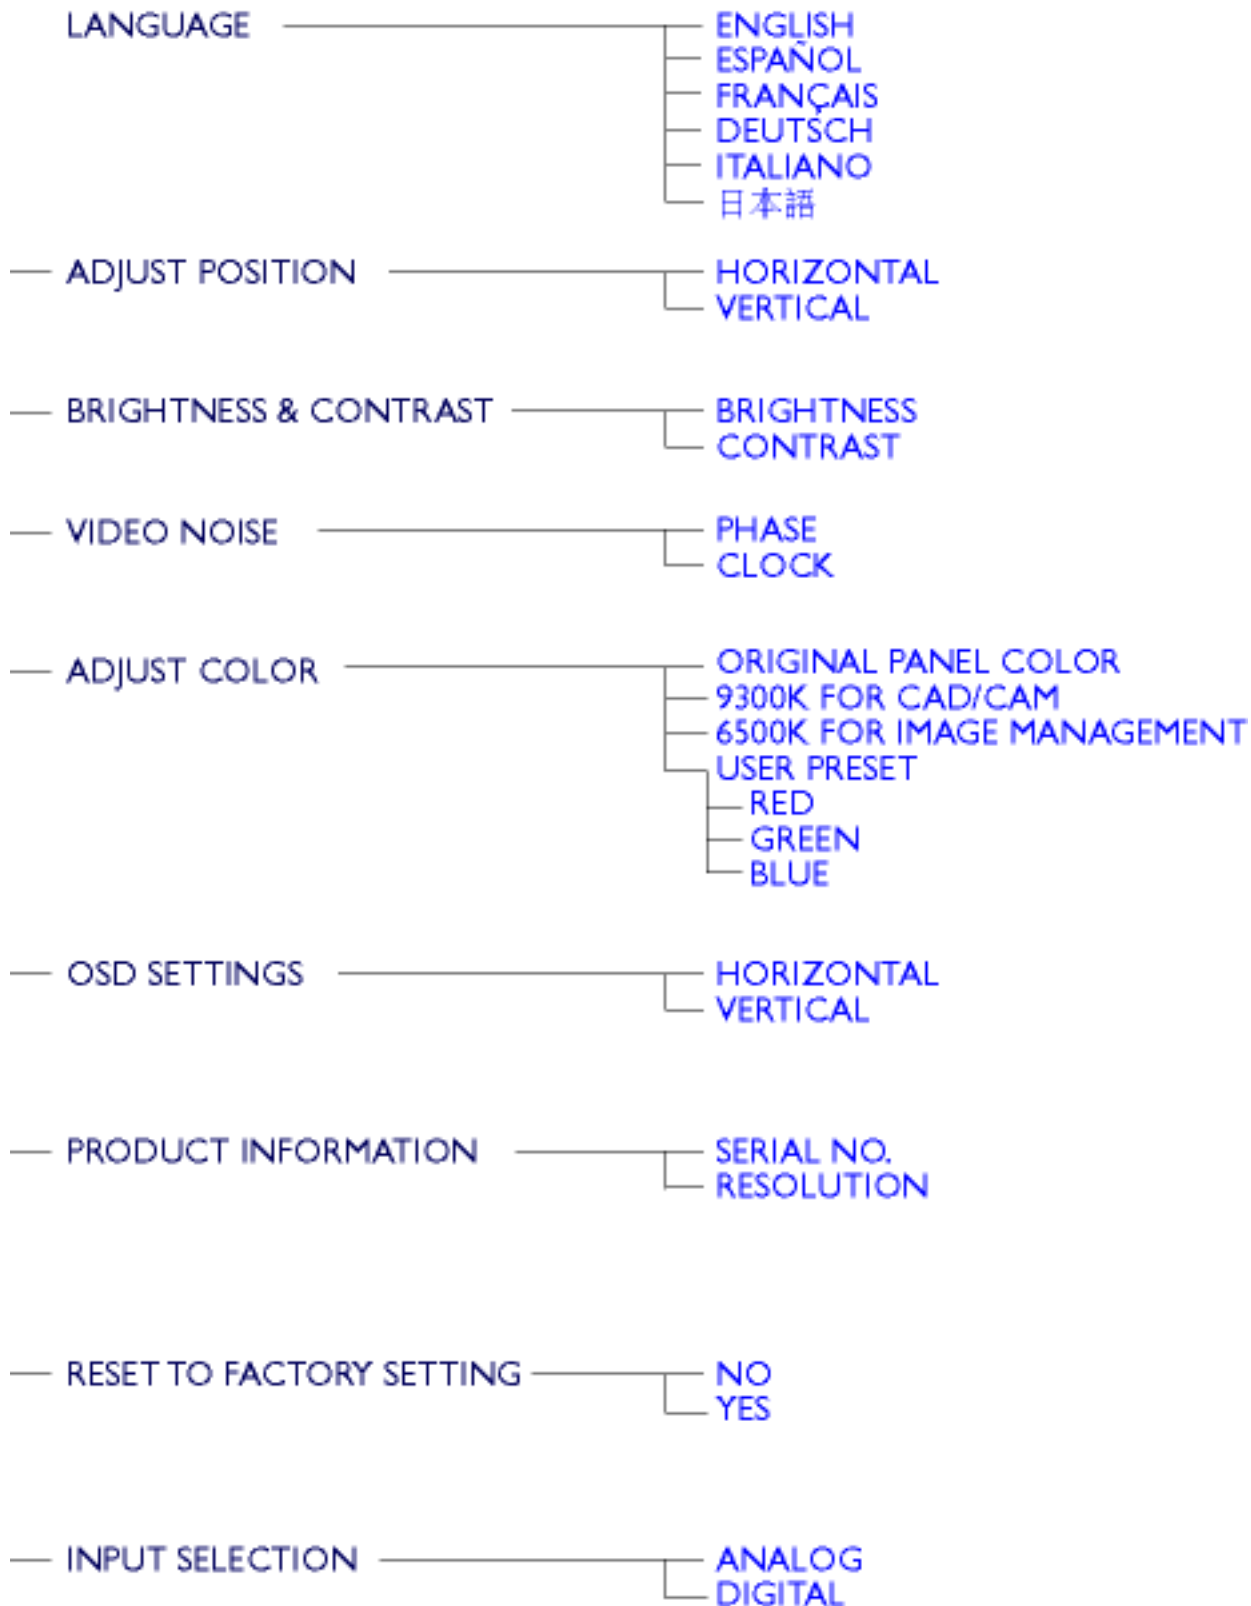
LANGUAGE
ENGLISH
ESPAÑOL
FRANÇAIS
DEUTSCH
ITALIANO
日本語

ADJUST POSITION
HORIZONTAL
VERTICAL

BRIGHTNESS & CONTRAST
BRIGHTNESS
CONTRAST

VIDEO NOISE
PHASE
CLOCK

ADJUST COLOR
ORIGINAL PANEL COLOR
9300K FOR CAD/CAM
6500K FOR IMAGE MANAGEMENT
USER PRESET
RED
GREEN
BLUE

OSD SETTINGS
HORIZONTAL
VERTICAL

PRODUCT INFORMATION
SERIAL NO.
RESOLUTION

RESET TO FACTORY SETTING
NO
YES

INPUT SELECTION
ANALOG
DIGITAL